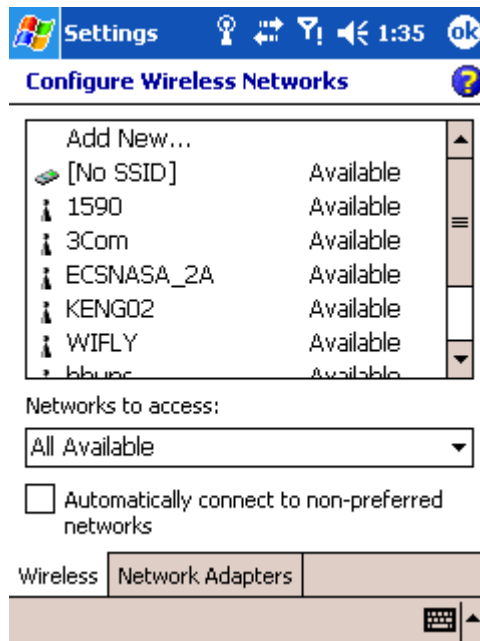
Settings 1:35 ok

Configure Wireless Networks

| | |
|---|---|
| Add New... | |
| [No SSID] | Available |
| 1590 | Available |
| 3Com | Available |
| ECSNASA_2A | Available |
| KENG02 | Available |
| WIFLY | Available |
| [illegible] | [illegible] |

Networks to access:

All Available

Automatically connect to non-preferred networks

Wireless | Network Adapters